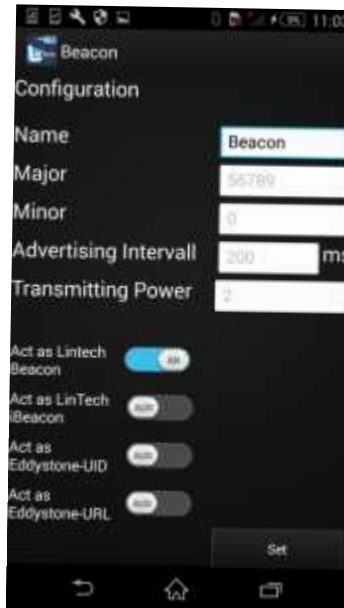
11:0
Beacon
Configuration
Name
Beacon
Major
56789
Minor
0
Advertising Intervall
200
ms
Transmitting Power
2
Act as Lintech Beacon
AN
Act as LinTech iBeacon
AUS
Act as Eddystone-UID
AUS
Act as Eddystone-URL
AUS
Set